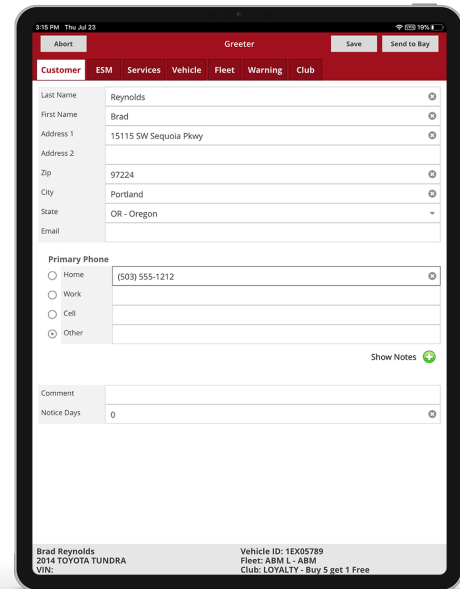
3:15 PM Thu Jul 23

19%

Abort

Greeter

Save

Send to Bay

Customer ESM Services Vehicle Fleet Warning Club

Last Name Reynolds

First Name Brad

Address 1 15115 SW Sequoia Pkwy

Address 2

Zip 97224

City Portland

State OR - Oregon

Email

Primary Phone

Home (503) 555-1212

Work

Cell

Other

Show Notes

Comment

Notice Days 0

Brad Reynolds
2014 TOYOTA TUNDRA
VIN:

Vehicle ID: 1EX05789
Fleet: ABM L - ABM
Club: LOYALTY - Buy 5 get 1 Free